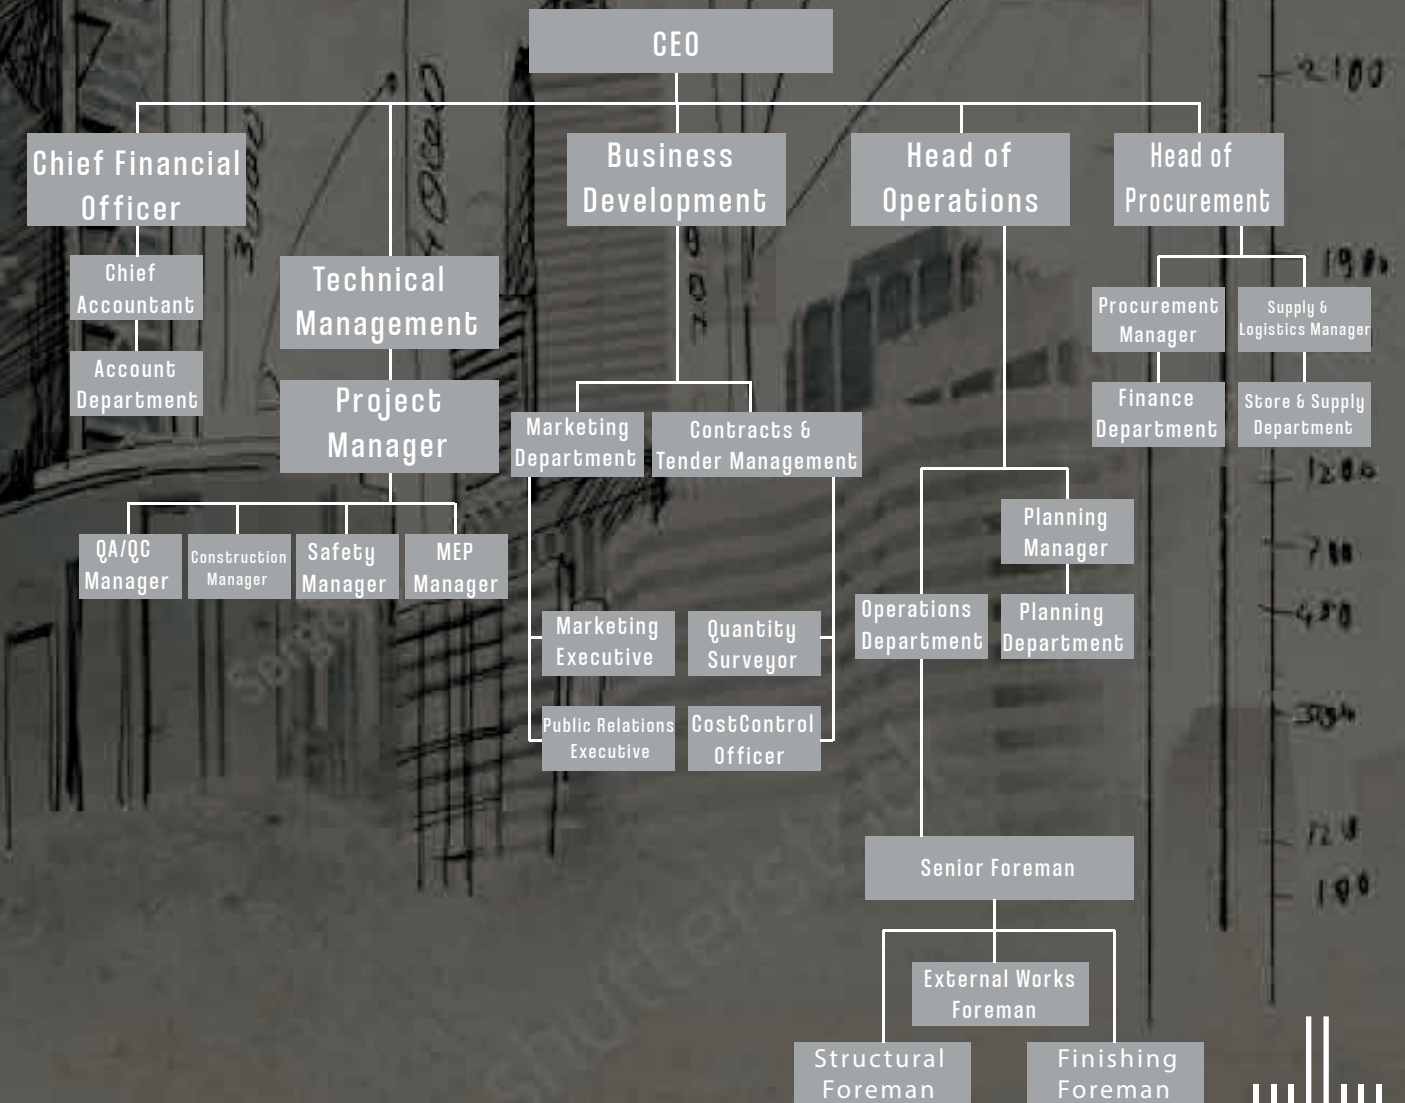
CEO

Chief Financial Officer

Business Development

Head of Operations

Head of Procurement

Chief Accountant

Account Department

Technical Management

Project Manager

Procurement Manager

Supply & Logistics Manager

Finance Department

Store & Supply Department

Marketing Department

Contracts & Tender Management

Planning Manager

QA/QC Manager

Construction Manager

Safety Manager

MEP Manager

Marketing Executive

Quantity Surveyor

Operations Department

Planning Department

Public Relations Executive

CostControl Officer

Senior Foreman

External Works Foreman

Structural Foreman

Finishing Foreman